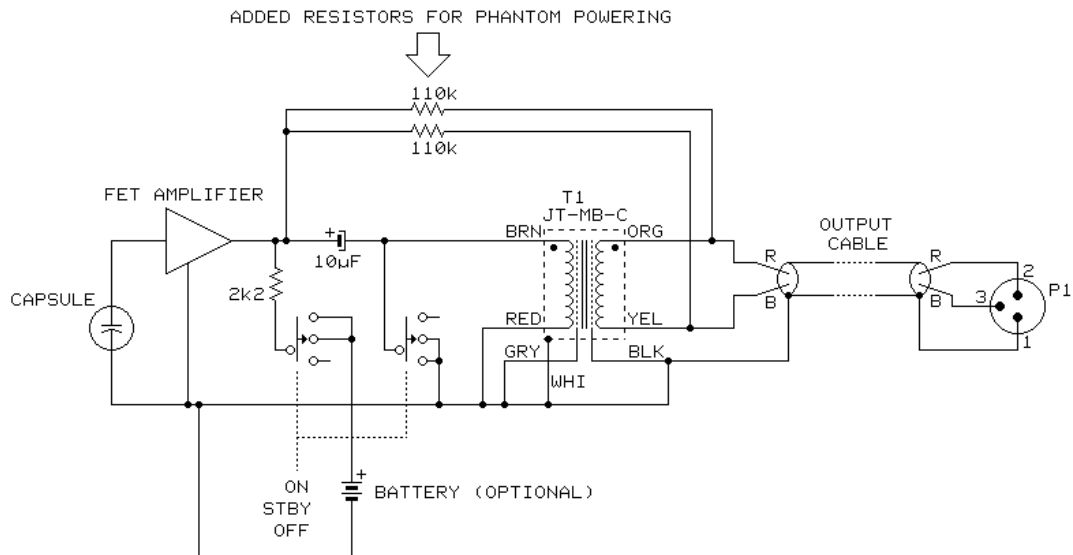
ADDED RESISTORS FOR PHANTOM POWERING

110k

110k

FET AMPLIFIER

T1
JT-MB-C

OUTPUT
CABLE

CAPSULE

2k2

+
10µF

BRN

ORG

RED

YEL

GRY

BLK

WHI

R

B

R

B

2

3

1

P1

ON
STBY
OFF

+
BATTERY (OPTIONAL)